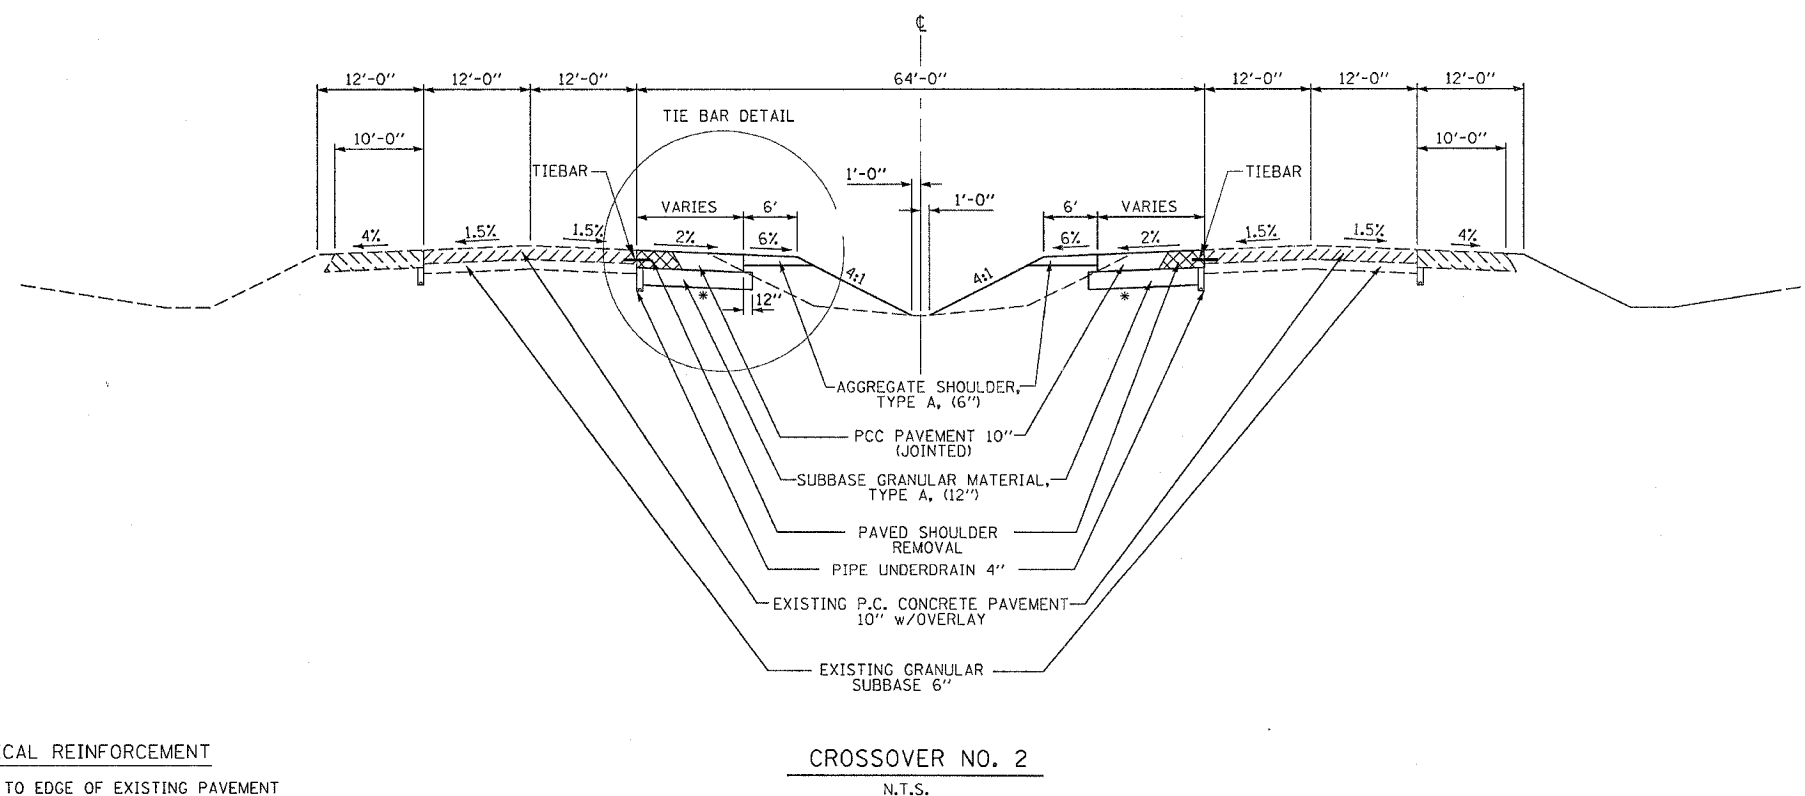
℄

12'-0" 12'-0" 12'-0" 64'-0" 12'-0" 12'-0" 12'-0"

TIE BAR DETAIL

10'-0" 10'-0"

TIEBAR TIEBAR

1'-0" 1'-0"

VARIES 6' 6' VARIES

4% 1.5% 1.5% 2% 6% 4:1 4:1 6% 2% 1.5% 1.5% 4%

* 12" *

AGGREGATE SHOULDER, TYPE A, (6")

PCC PAVEMENT 10" (JOINTED)

SUBBASE GRANULAR MATERIAL, TYPE A, (12")

PAVED SHOULDER REMOVAL

PIPE UNDERDRAIN 4"

EXISTING P.C. CONCRETE PAVEMENT 10" w/OVERLAY

EXISTING GRANULAR SUBBASE 6"

CAL REINFORCEMENT

TO EDGE OF EXISTING PAVEMENT

CROSSOVER NO. 2

N.T.S.